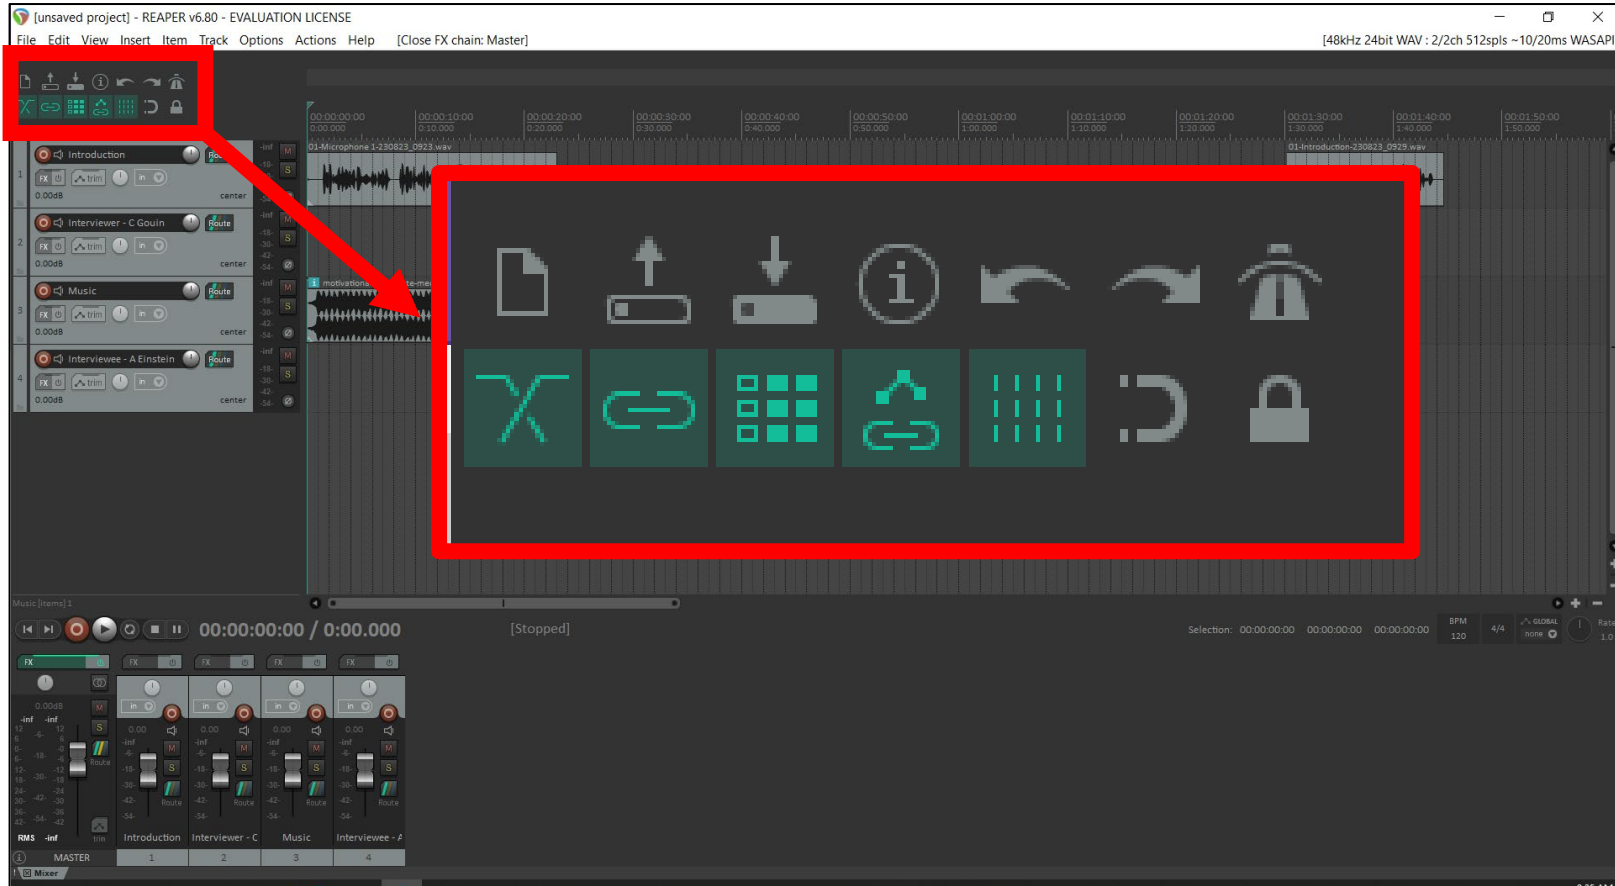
[unsaved project] - REAPER v6.80 - EVALUATION LICENSE

File Edit View Insert Item Track Options Actions Help [Close FX chain: Master]

[48kHz 24bit WAV : 2/2ch 512spls ~10/20ms WASAPI

00:00:00:00 0:00.000
00:00:10:00 0:10.000
00:00:20:00 0:20.000
00:00:30:00 0:30.000
00:00:40:00 0:40.000
00:00:50:00 0:50.000
00:01:00:00 1:00.000
00:01:10:00 1:10.000
00:01:20:00 1:20.000
00:01:30:00 1:30.000
00:01:40:00 1:40.000
00:01:50:00 1:50.000

01-Microphone 1-230823_0923.wav
01-Introduction-230823_0929.wav

1 Introduction FX trim in center 0.00dB
2 Interviewer - C Gouin Route FX trim in center 0.00dB
3 Music Route FX trim in center 0.00dB
4 Interviewee - A Einstein Route FX trim in center 0.00dB

motivations

Music [items] 1

00:00:00:00 / 0:00.000 [Stopped]

Selection: 00:00:00:00 00:00:00:00 00:00:00:00 BPM 120 4/4 GLOBAL none Rate 1.0

FX 0.00dB -inf -inf RMS -inf MASTER
Introduction 1
Interviewer - C 2
Music 3
Interviewee - A 4
Route trim

Mixer